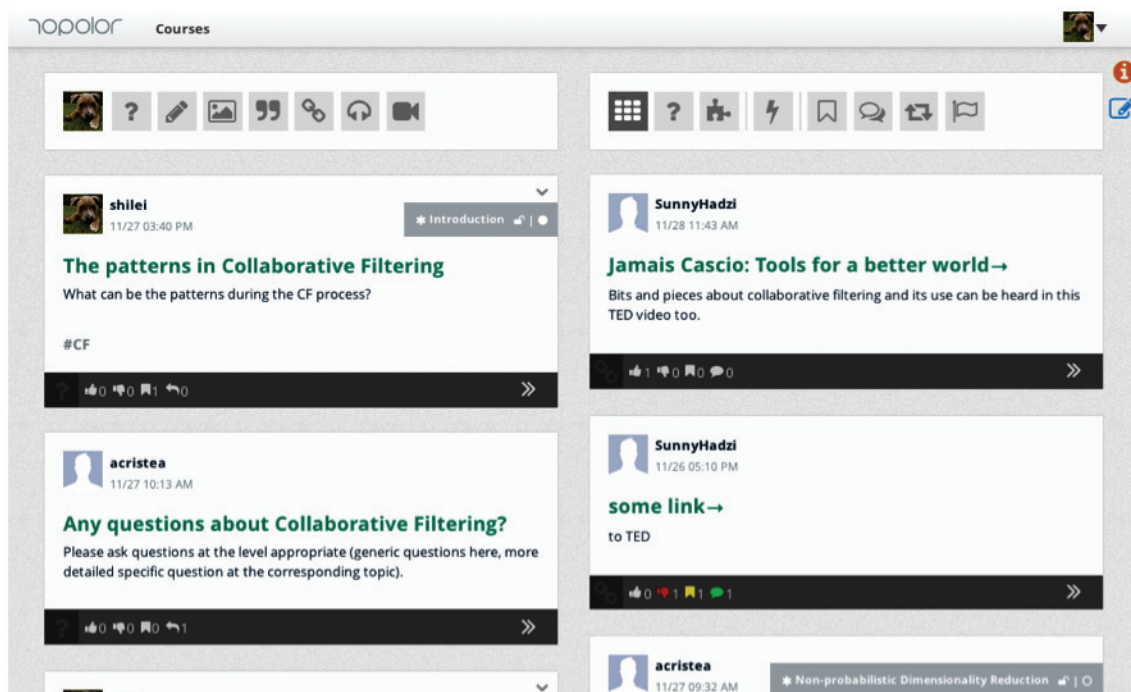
TOPOLOR Courses

shilei
11/27 03:40 PM
Introduction

The patterns in Collaborative Filtering
What can be the patterns during the CF process?

#CF

0 0 1 0

acristea
11/27 10:13 AM

Any questions about Collaborative Filtering?
Please ask questions at the level appropriate (generic questions here, more detailed specific question at the corresponding topic).

0 0 0 1

SunnyHadzi
11/28 11:43 AM

Jamais Cascio: Tools for a better world→
Bits and pieces about collaborative filtering and its use can be heard in this TED video too.

1 0 0 0

SunnyHadzi
11/26 05:10 PM

some link→
to TED

0 1 1 1

acristea
11/27 09:32 AM
Non-probabilistic Dimensionality Reduction